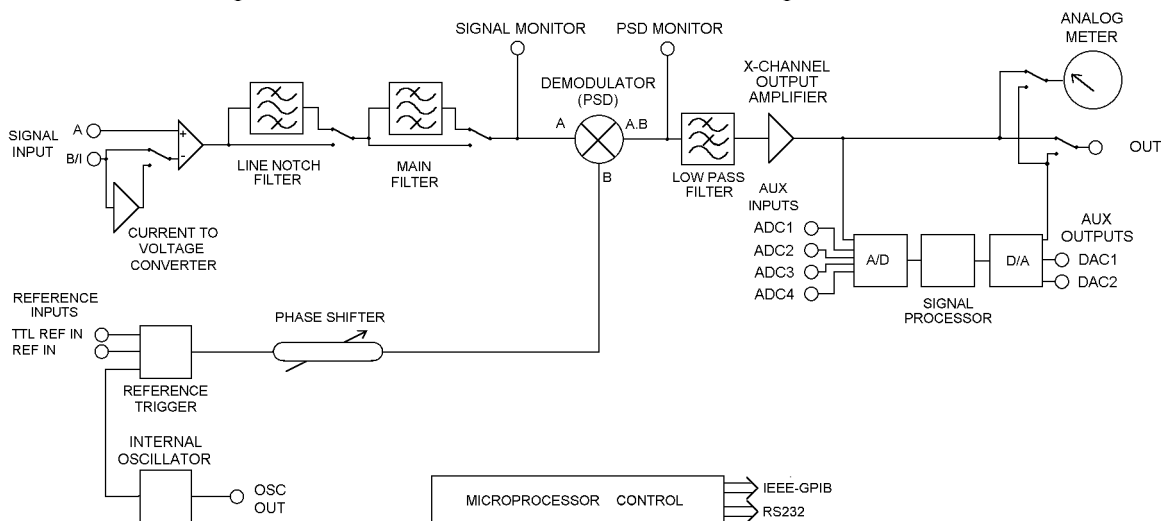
SIGNAL MONITOR
PSD MONITOR
ANALOG METER
DEMODULATOR (PSD)
X-CHANNEL OUTPUT AMPLIFIER
SIGNAL INPUT
A
B/I
+
-
A
A.B
B
OUT
LINE NOTCH FILTER
MAIN FILTER
LOW PASS FILTER
CURRENT TO VOLTAGE CONVERTER
AUX INPUTS
ADC1
ADC2
ADC3
ADC4
A/D
D/A
AUX OUTPUTS
DAC1
DAC2
SIGNAL PROCESSOR
REFERENCE INPUTS
TTL REF IN
REF IN
PHASE SHIFTER
REFERENCE TRIGGER
INTERNAL OSCILLATOR
OSC OUT
MICROPROCESSOR CONTROL
IEEE-GPIB
RS232